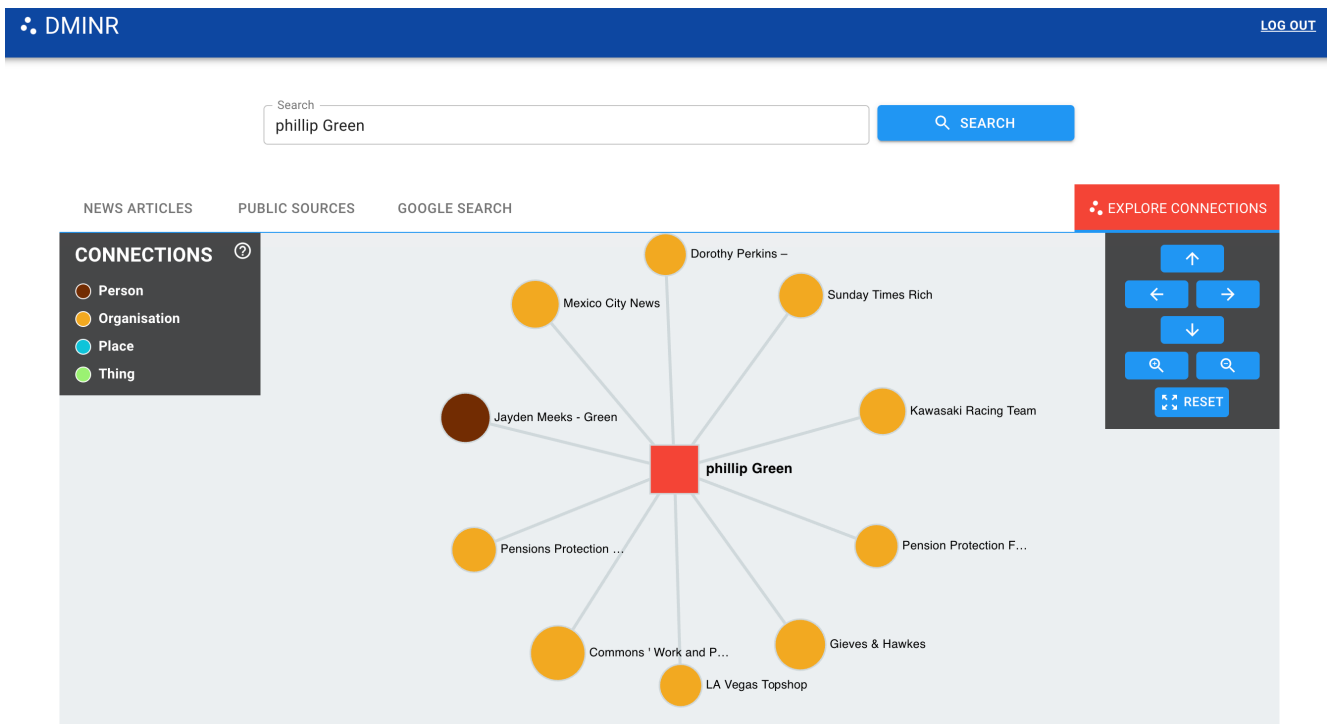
DMINR

LOG OUT

Search
phillip Green

SEARCH

NEWS ARTICLES
PUBLIC SOURCES
GOOGLE SEARCH

EXPLORE CONNECTIONS

CONNECTIONS
Person
Organisation
Place
Thing

RESET

Dorothy Perkins –
Mexico City News
Sunday Times Rich
Kawasaki Racing Team
Jayden Meeks - Green
phillip Green
Pensions Protection ...
Pension Protection F...
Commons ' Work and P...
Gieves & Hawkes
LA Vegas Topshop